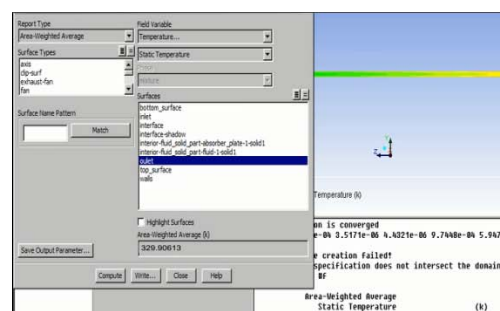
Report Type
Area-Weighted Average
Surface Types
axis
clip-surf
exhaust-fan
fan
Surface Name Pattern
Match
Field Variable
Temperature...
Static Temperature
Phase
mixture
Surfaces
bottom_surface
inlet
interface
interface-shadow
interior-fluid_solid_part-absorber_plate-1-solid1
interior-fluid_solid_part-fluid-1-solid1
oulet
top_surface
walls
Highlight Surfaces
Area-Weighted Average (k)
329.90613
Save Output Parameter...
Compute
Write...
Close
Help

Temperature (k)
on is converged
e-04 3.5171e-06 4.4321e-06 9.7448e-04 5.94
e creation failed!
specification does not intersect the domain
BF
Area-Weighted Average
Static Temperature (k)